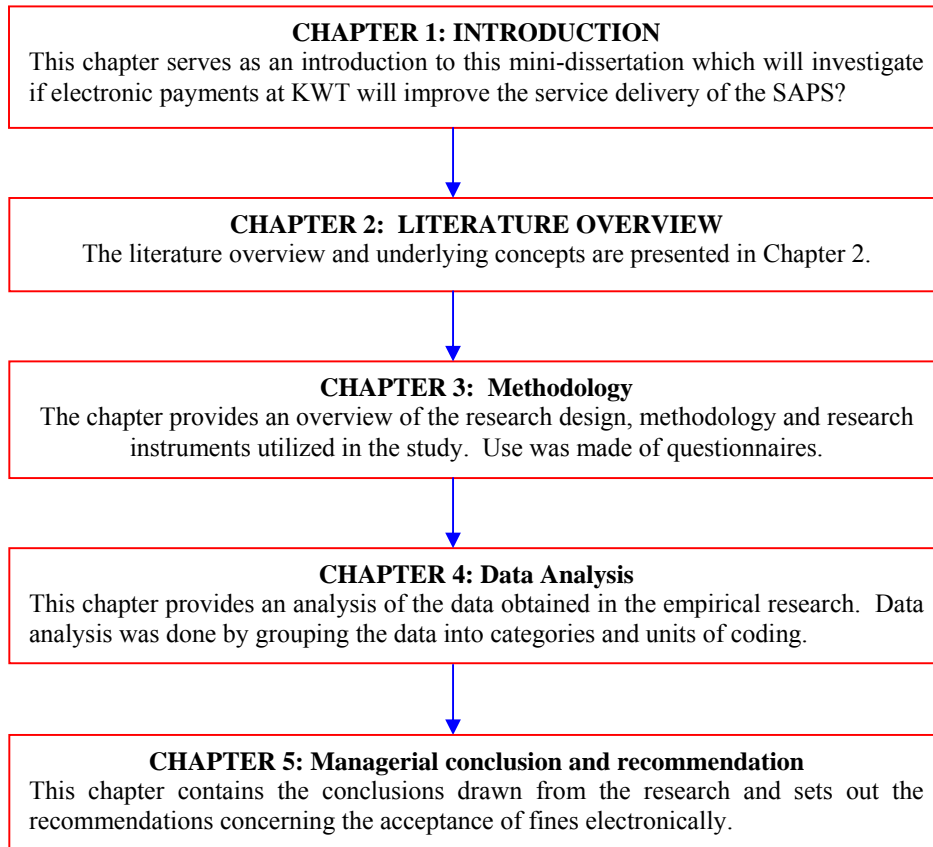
**CHAPTER 1: INTRODUCTION**

This chapter serves as an introduction to this mini-dissertation which will investigate if electronic payments at KWT will improve the service delivery of the SAPS?

**CHAPTER 2: LITERATURE OVERVIEW**

The literature overview and underlying concepts are presented in Chapter 2.

**CHAPTER 3: Methodology**

The chapter provides an overview of the research design, methodology and research instruments utilized in the study. Use was made of questionnaires.

**CHAPTER 4: Data Analysis**

This chapter provides an analysis of the data obtained in the empirical research. Data analysis was done by grouping the data into categories and units of coding.

**CHAPTER 5: Managerial conclusion and recommendation**

This chapter contains the conclusions drawn from the research and sets out the recommendations concerning the acceptance of fines electronically.